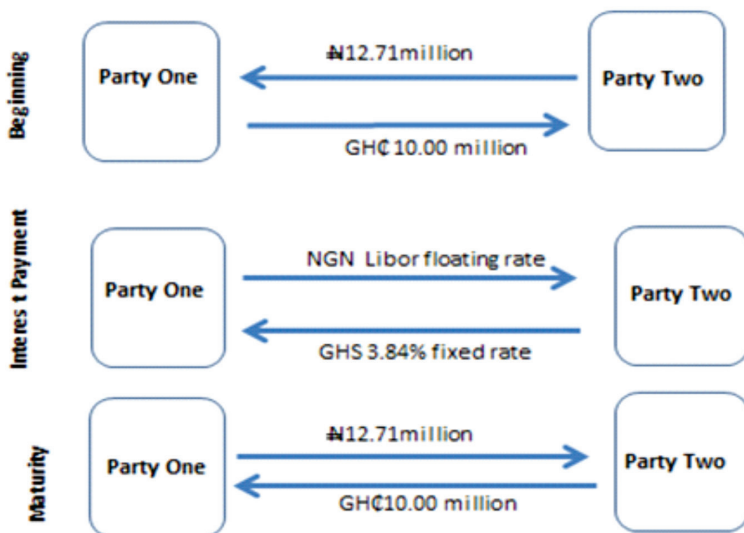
Beginning

Party One

₦12.71million

GH₵10.00 million

Party Two

Intere t Payment

Party One

NGN Libor floating rate

GHS 3.84% fixed rate

Party Two

Maturity

Party One

₦12.71million

GH₵10.00 million

Party Two